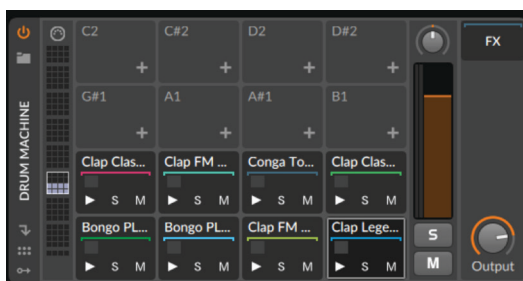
DRUM MACHINE

C2
+
C#2
+
D2
+
D#2
+
G#1
+
A1
+
A#1
+
B1
+

Clap Clas...
▶ S M
Clap FM ...
▶ S M
Conga To...
▶ S M
Clap Clas...
▶ S M

Bongo PL...
▶ S M
Bongo PL...
▶ S M
Clap FM ...
▶ S M
Clap Lege...
▶ S M

S
M

FX

Output